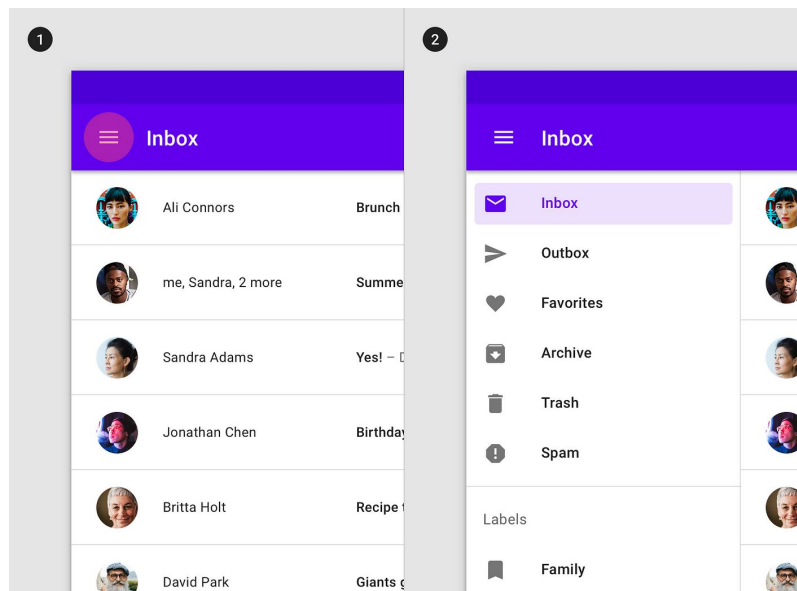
1

Inbox

Ali Connors
Brunch

me, Sandra, 2 more
Summe

Sandra Adams
Yes! – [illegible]

Jonathan Chen
Birthday

Britta Holt
Recipe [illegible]

David Park
Giants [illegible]

2

Inbox

Inbox

Outbox

Favorites

Archive

Trash

Spam

Labels

Family